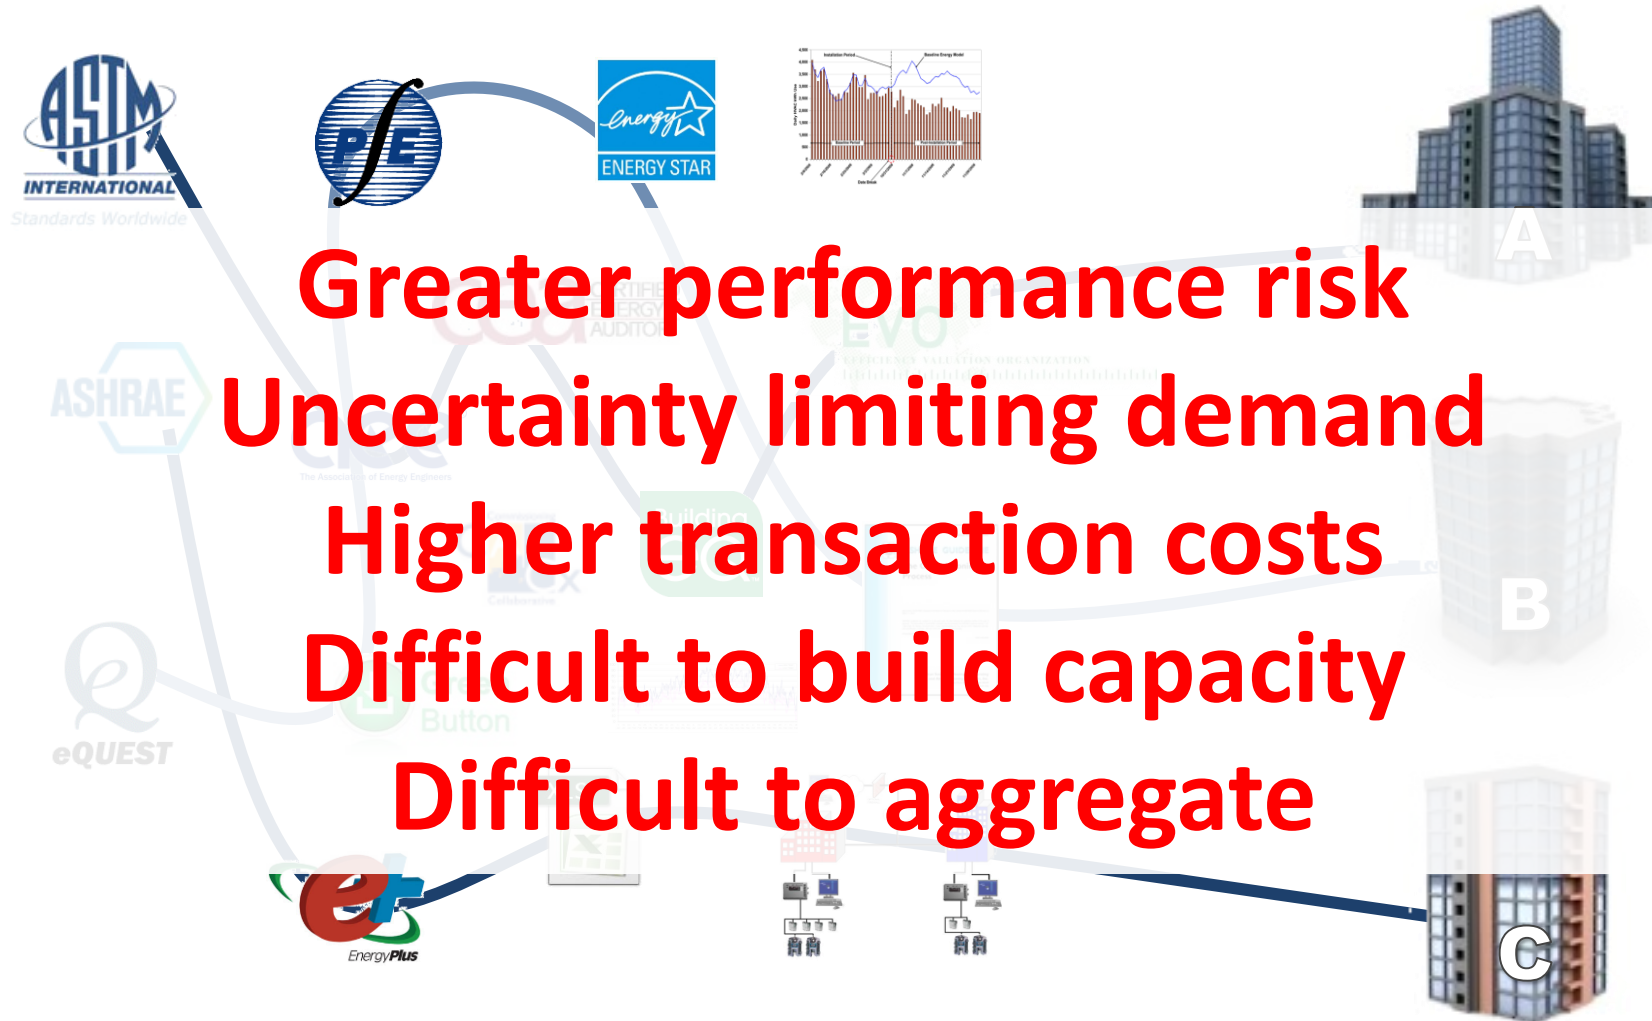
ASTM INTERNATIONAL
Standards Worldwide

PfE

energy
ENERGY STAR

A

Greater performance risk
Uncertainty limiting demand
Higher transaction costs
Difficult to build capacity
Difficult to aggregate

ASHRAE

B

eQUEST

EnergyPlus

C